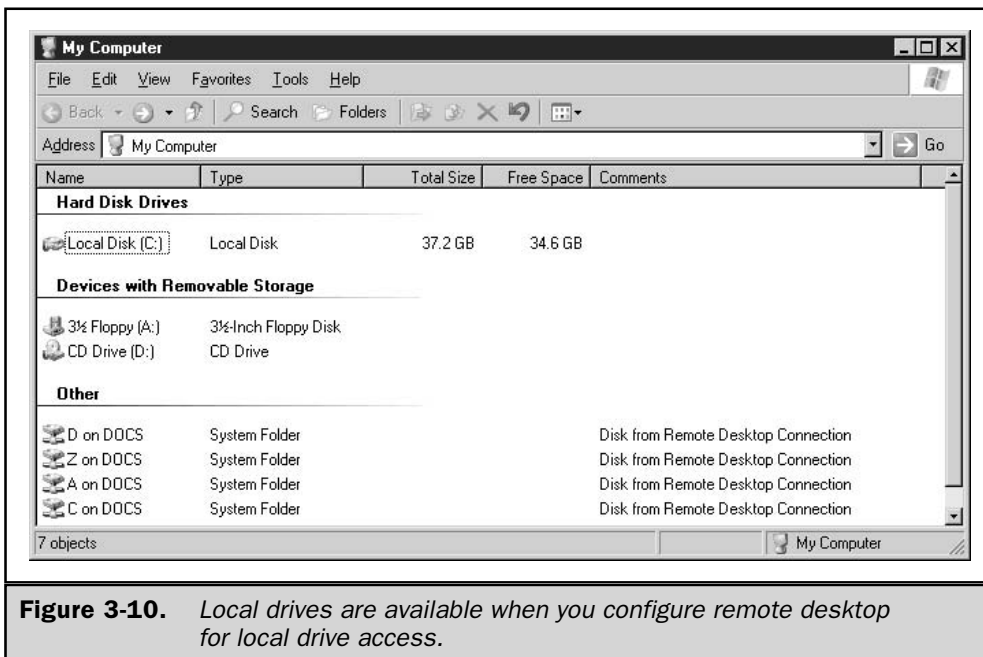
My Computer

File Edit View Favorites Tools Help

Back Search Folders

Address My Computer Go

| Name | Type | Total Size | Free Space | Comments |
|---|---|---|---|---|
| **Hard Disk Drives** | | | | |
| Local Disk (C:) | Local Disk | 37.2 GB | 34.6 GB | |
| **Devices with Removable Storage** | | | | |
| 3½ Floppy (A:) | 3½-Inch Floppy Disk | | | |
| CD Drive (D:) | CD Drive | | | |
| **Other** | | | | |
| D on DOCS | System Folder | | | Disk from Remote Desktop Connection |
| Z on DOCS | System Folder | | | Disk from Remote Desktop Connection |
| A on DOCS | System Folder | | | Disk from Remote Desktop Connection |
| C on DOCS | System Folder | | | Disk from Remote Desktop Connection |

7 objects My Computer

**Figure 3-10.** *Local drives are available when you configure remote desktop for local drive access.*